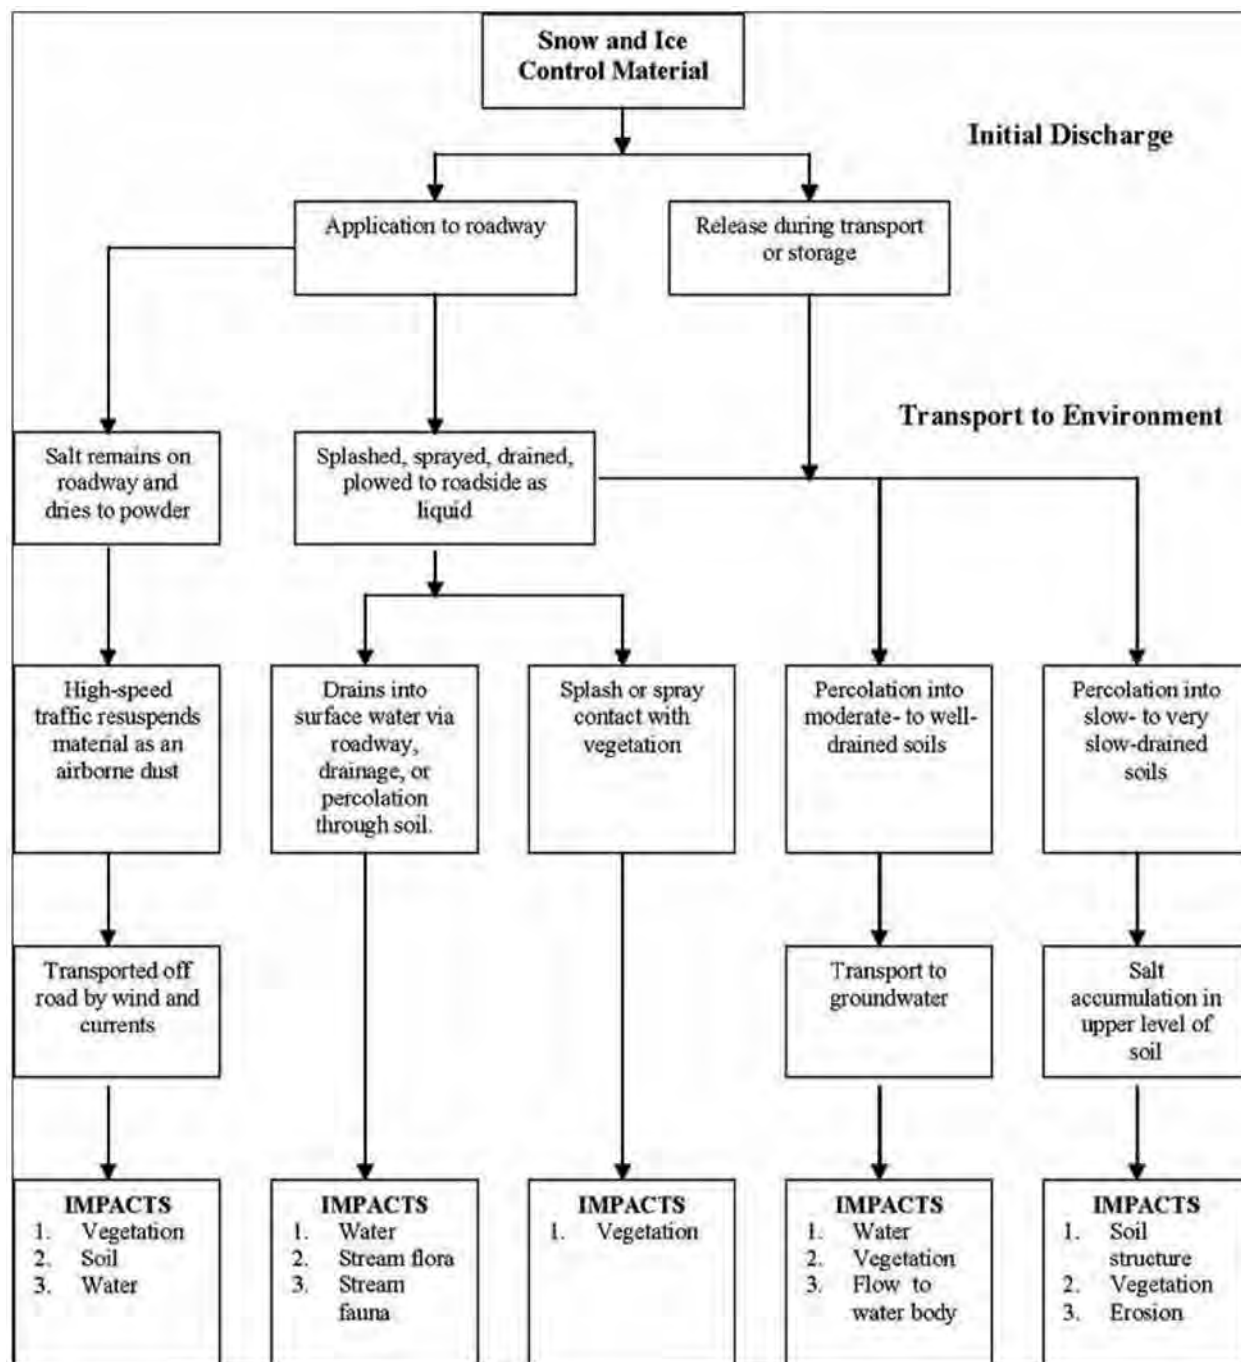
Snow and Ice Control Material

Initial Discharge

Application to roadway

Release during transport or storage

Transport to Environment

Salt remains on roadway and dries to powder

Splashed, sprayed, drained, plowed to roadside as liquid

High-speed traffic resuspends material as an airborne dust

Drains into surface water via roadway, drainage, or percolation through soil.

Splash or spray contact with vegetation

Percolation into moderate- to well-drained soils

Percolation into slow- to very slow-drained soils

Transported off road by wind and currents

Transport to groundwater

Salt accumulation in upper level of soil

IMPACTS
1. Vegetation
2. Soil
3. Water

IMPACTS
1. Water
2. Stream flora
3. Stream fauna

IMPACTS
1. Vegetation

IMPACTS
1. Water
2. Vegetation
3. Flow to water body

IMPACTS
1. Soil structure
2. Vegetation
3. Erosion